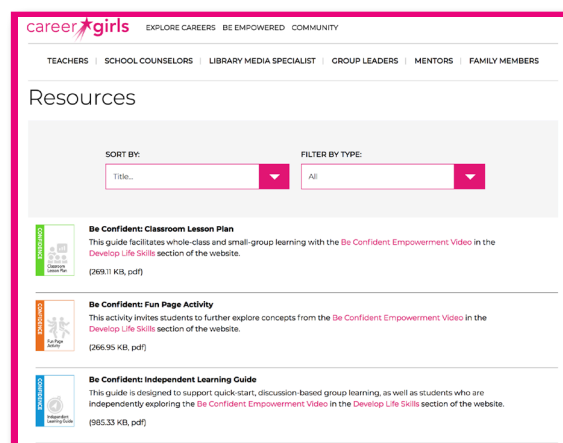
career girls EXPLORE CAREERS BE EMPOWERED COMMUNITY

TEACHERS | SCHOOL COUNSELORS | LIBRARY MEDIA SPECIALIST | GROUP LEADERS | MENTORS | FAMILY MEMBERS

Resources

SORT BY:
Title...

FILTER BY TYPE:
All

CONFIDENCE
Classroom Lesson Plan

Be Confident: Classroom Lesson Plan
This guide facilitates whole-class and small-group learning with the Be Confident Empowerment Video in the Develop Life Skills section of the website.
(269.11 KB, pdf)

CONFIDENCE
Fun Page Activity

Be Confident: Fun Page Activity
This activity invites students to further explore concepts from the Be Confident Empowerment Video in the Develop Life Skills section of the website.
(266.95 KB, pdf)

CONFIDENCE
Independent Learning Guide

Be Confident: Independent Learning Guide
This guide is designed to support quick-start, discussion-based group learning, as well as students who are independently exploring the Be Confident Empowerment Video in the Develop Life Skills section of the website.
(985.33 KB, pdf)